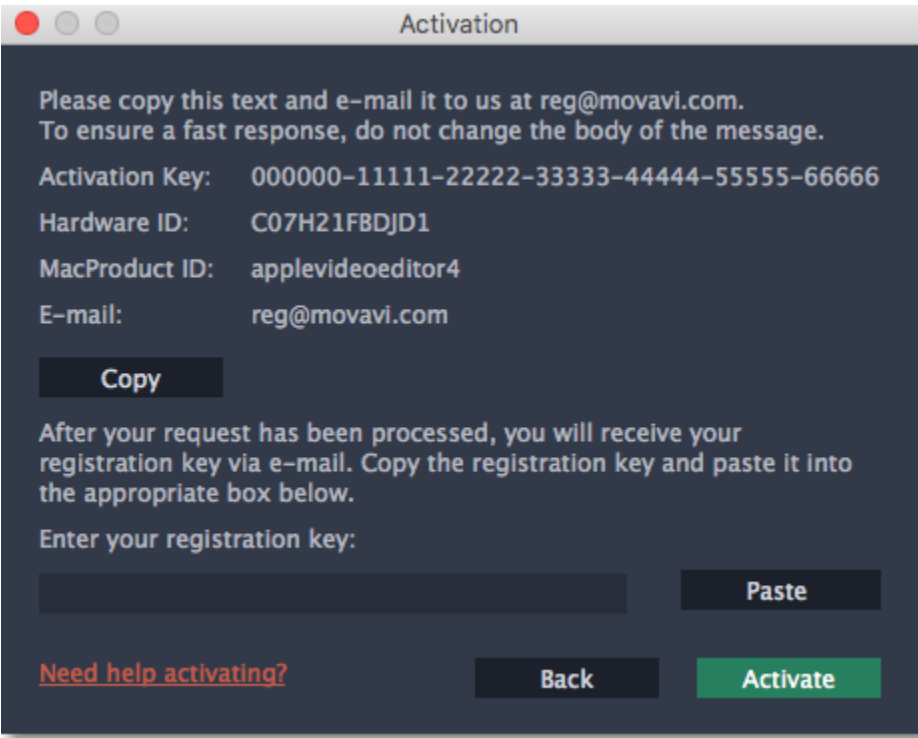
Activation

Please copy this text and e-mail it to us at reg@movavi.com.
To ensure a fast response, do not change the body of the message.

Activation Key: 000000-11111-22222-33333-44444-55555-66666
Hardware ID: C07H21FBDJD1
MacProduct ID: applevideoeditor4
E-mail: reg@movavi.com

Copy

After your request has been processed, you will receive your registration key via e-mail. Copy the registration key and paste it into the appropriate box below.

Enter your registration key:

Paste

Need help activating?

Back

Activate